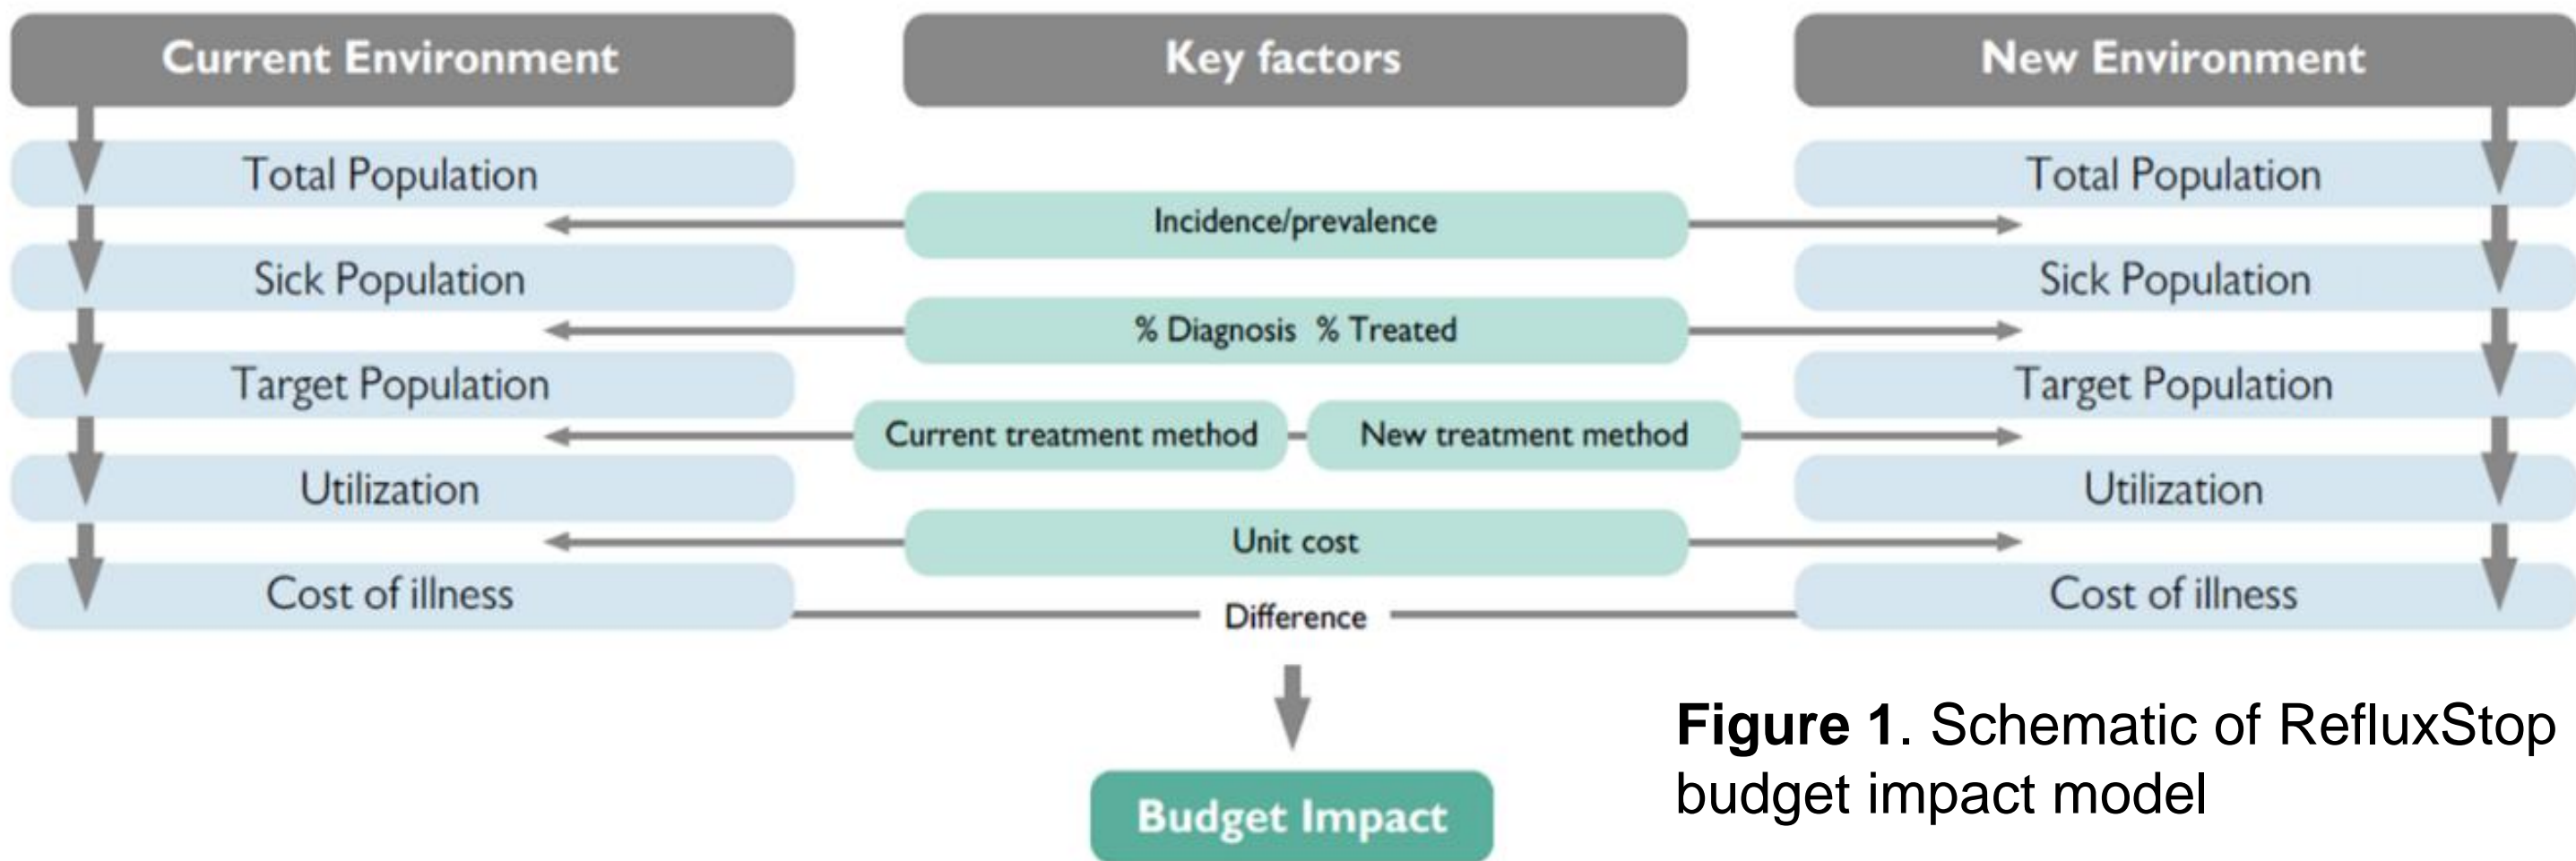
Current Environment

Key factors

New Environment

Total Population

Incidence/prevalence

Total Population

Sick Population

% Diagnosis % Treated

Sick Population

Target Population

Current treatment method

New treatment method

Target Population

Utilization

Unit cost

Utilization

Cost of illness

Difference

Cost of illness

Budget Impact

**Figure 1**. Schematic of RefluxStop budget impact model